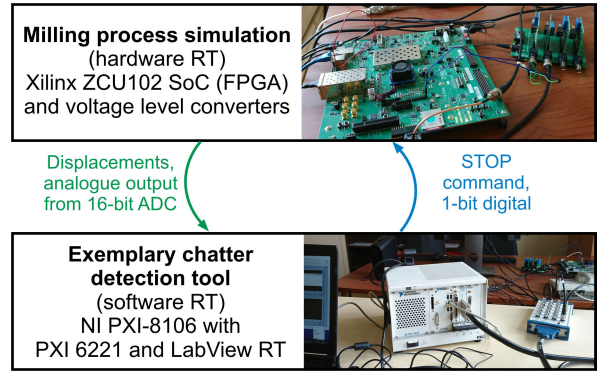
**Milling process simulation**
(hardware RT)
Xilinx ZCU102 SoC (FPGA)
and voltage level converters

Displacements,
analogue output
from 16-bit ADC

STOP
command,
1-bit digital

**Exemplary chatter detection tool**
(software RT)
NI PXI-8106 with
PXI 6221 and LabView RT